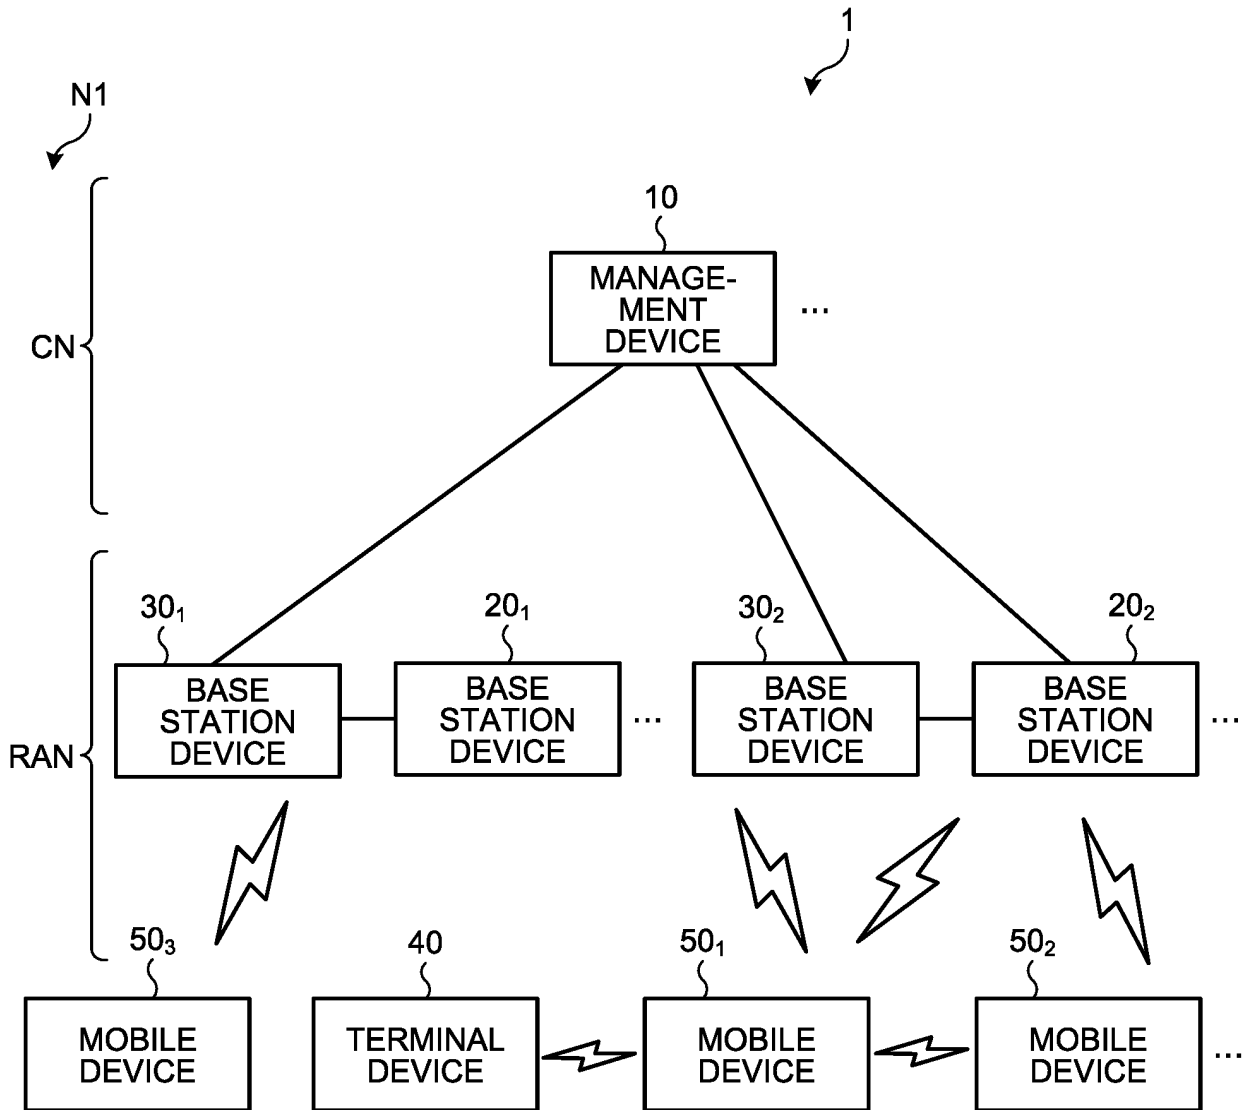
1

N1

10

MANAGEMENT DEVICE

...

CN

RAN

$30_1$

BASE STATION DEVICE

$20_1$

BASE STATION DEVICE

...

$30_2$

BASE STATION DEVICE

$20_2$

BASE STATION DEVICE

...

$50_3$

MOBILE DEVICE

40

TERMINAL DEVICE

$50_1$

MOBILE DEVICE

$50_2$

MOBILE DEVICE

...